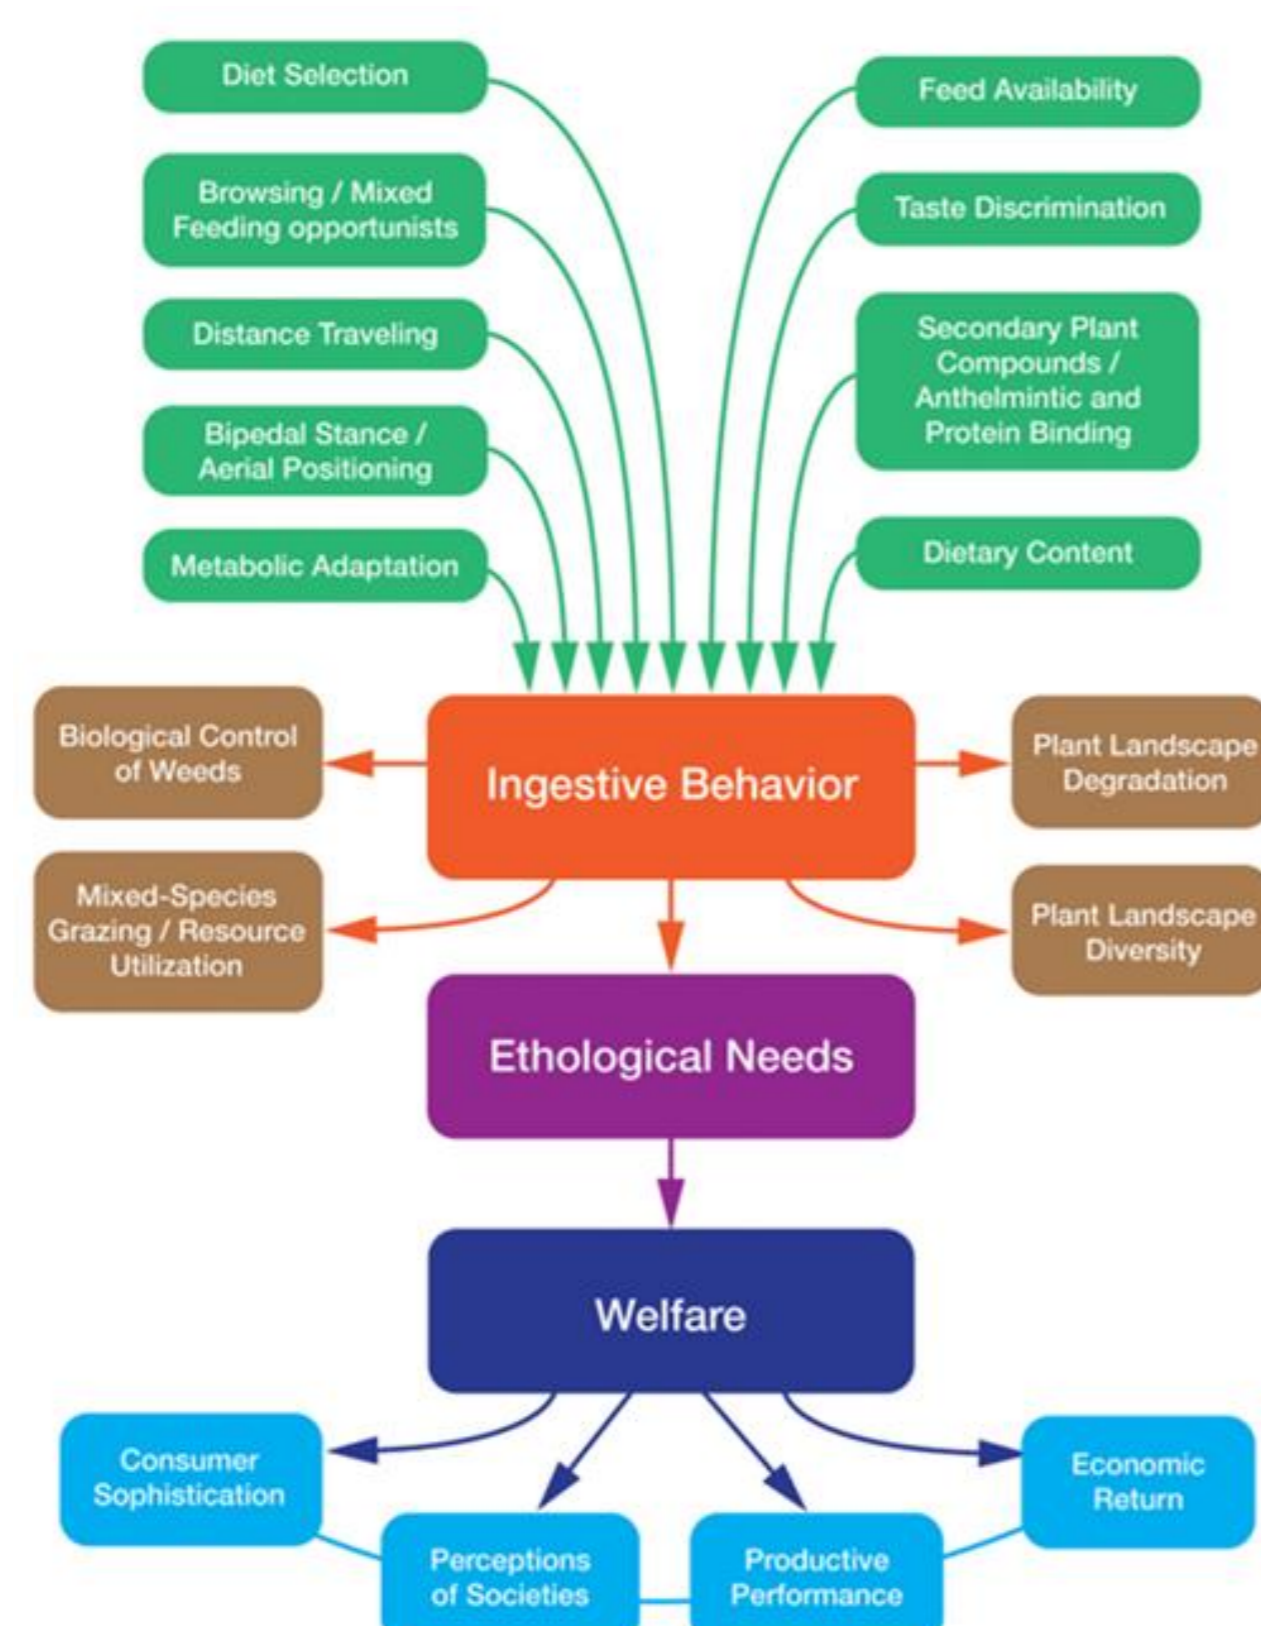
Diet Selection

Feed Availability

Browsing / Mixed Feeding opportunists

Taste Discrimination

Distance Traveling

Secondary Plant Compounds / Anthelmintic and Protein Binding

Bipedal Stance / Aerial Positioning

Metabolic Adaptation

Dietary Content

Biological Control of Weeds

Ingestive Behavior

Plant Landscape Degradation

Mixed-Species Grazing / Resource Utilization

Plant Landscape Diversity

Ethological Needs

Welfare

Consumer Sophistication

Economic Return

Perceptions of Societies

Productive Performance